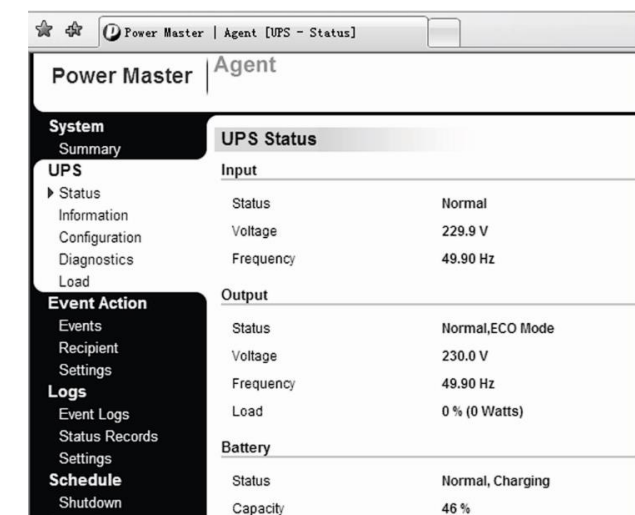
Power Master | Agent [UPS - Status]

Power Master | Agent

System
Summary
UPS
▸ Status
Information
Configuration
Diagnostics
Load
Event Action
Events
Recipient
Settings
Logs
Event Logs
Status Records
Settings
Schedule
Shutdown

UPS Status

Input

| | |
|---|---|
| Status | Normal |
| Voltage | 229.9 V |
| Frequency | 49.90 Hz |

Output

| | |
|---|---|
| Status | Normal,ECO Mode |
| Voltage | 230.0 V |
| Frequency | 49.90 Hz |
| Load | 0 % (0 Watts) |

Battery

| | |
|---|---|
| Status | Normal, Charging |
| Capacity | 46 % |